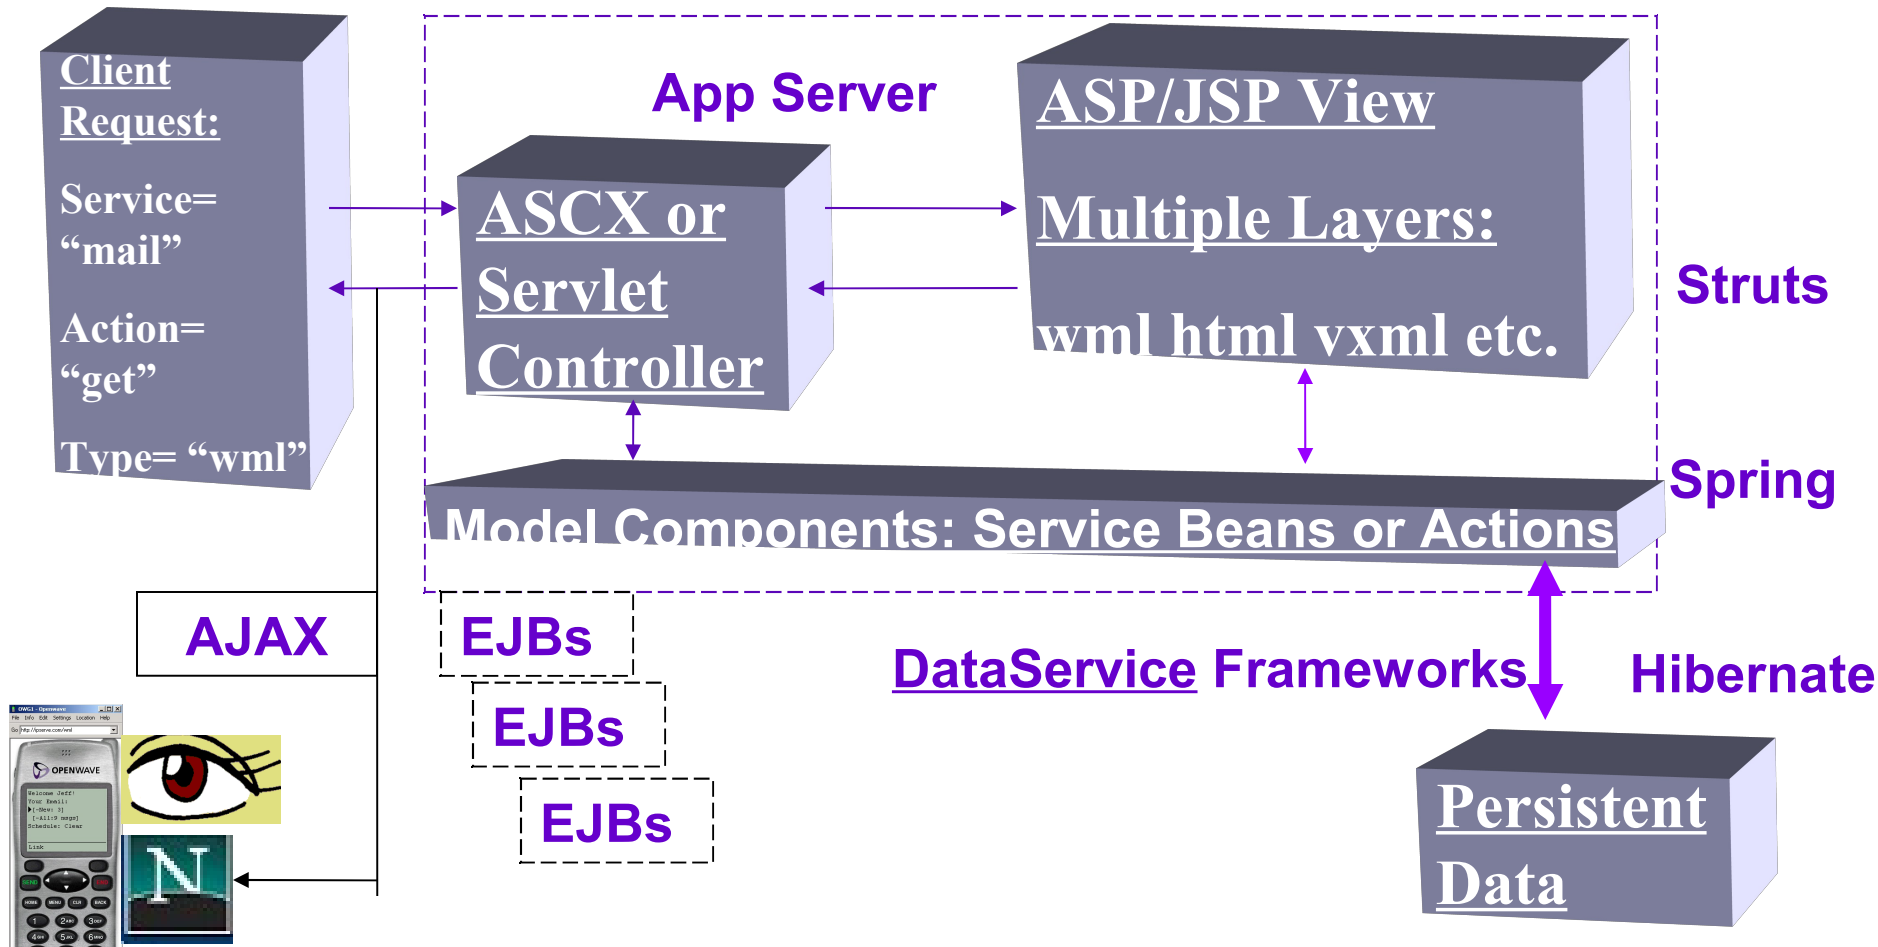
Client Request:

Service= “mail”

Action= “get”

Type= “wml”

App Server

ASCX or Servlet Controller

ASP/JSP View

Multiple Layers:

wml html vxml etc.

Struts

Spring

Model Components: Service Beans or Actions

AJAX

EJBs

EJBs

EJBs

DataService Frameworks

Hibernate

Persistent Data

OPENWAVE

N